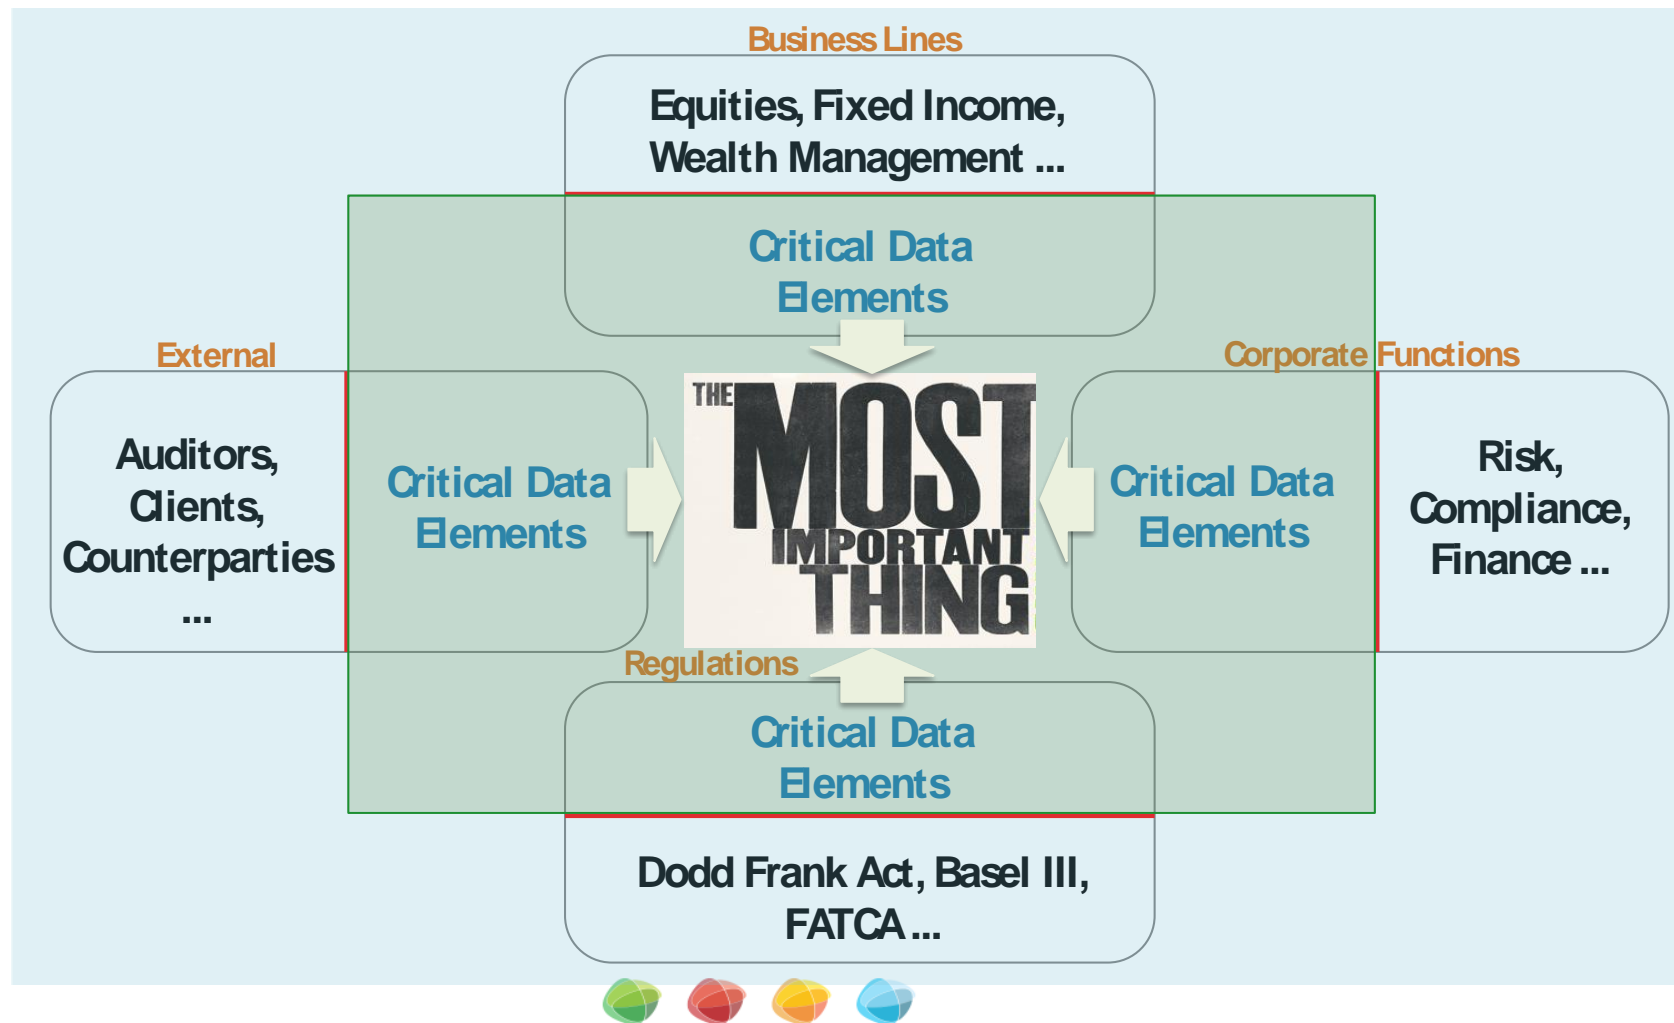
Business Lines

Equities, Fixed Income, Wealth Management ...

Critical Data Elements

External

Auditors, Clients, Counterparties ...

Critical Data Elements

THE MOST IMPORTANT THING

Corporate Functions

Critical Data Elements

Risk, Compliance, Finance ...

Regulations

Critical Data Elements

Dodd Frank Act, Basel III, FATCA ...